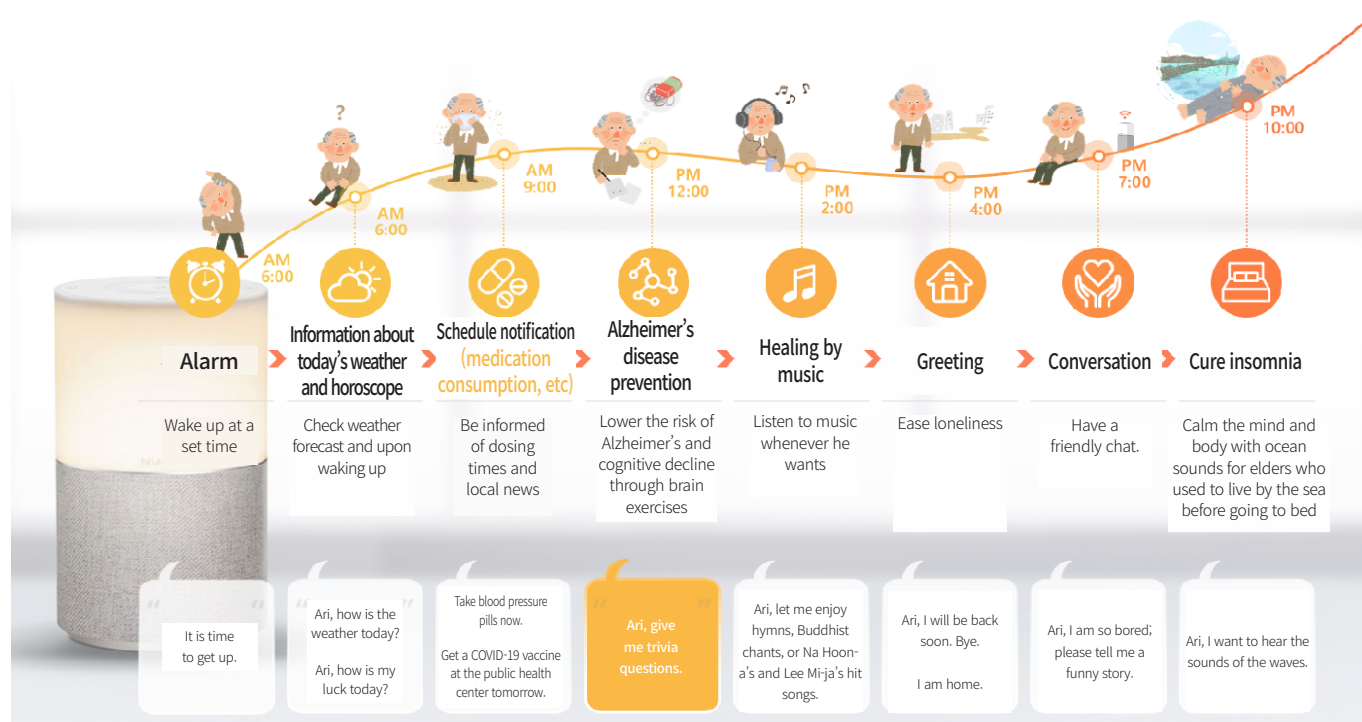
AM 6:00
AM 6:00
AM 9:00
PM 12:00
PM 2:00
PM 4:00
PM 7:00
PM 10:00

Alarm
Wake up at a set time

Information about today's weather and horoscope
Check weather forecast and upon waking up

Schedule notification (medication consumption, etc)
Be informed of dosing times and local news

Alzheimer's disease prevention
Lower the risk of Alzheimer's and cognitive decline through brain exercises

Healing by music
Listen to music whenever he wants

Greeting
Ease loneliness

Conversation
Have a friendly chat.

Cure insomnia
Calm the mind and body with ocean sounds for elders who used to live by the sea before going to bed

It is time to get up.

Ari, how is the weather today?

Ari, how is my luck today?

Take blood pressure pills now.

Get a COVID-19 vaccine at the public health center tomorrow.

Ari, give me trivia questions.

Ari, let me enjoy hymns, Buddhist chants, or Na Hoon-a's and Lee Mi-ja's hit songs.

Ari, I will be back soon. Bye.

I am home.

Ari, I am so bored; please tell me a funny story.

Ari, I want to hear the sounds of the waves.